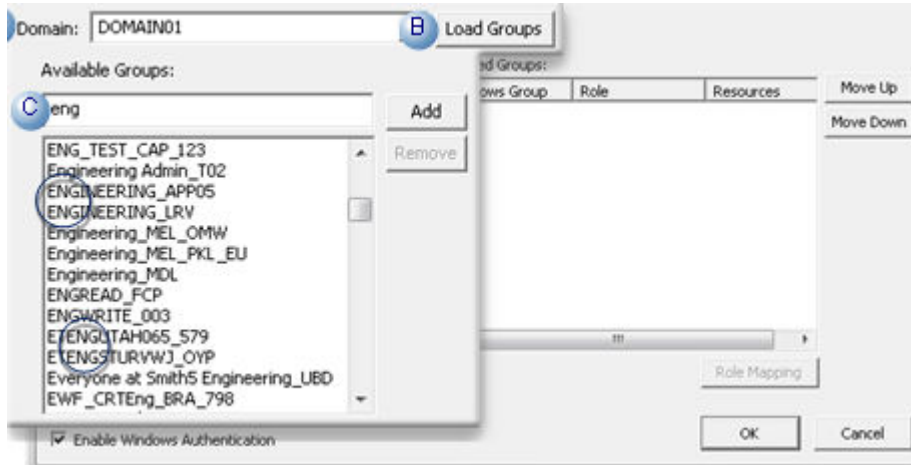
Domain: DOMAIN01

B Load Groups

Available Groups:

C eng

Add

Remove

ENG_TEST_CAP_123
Engineering Admin_T02
ENGINEERING_APP05
ENGINEERING_LRV
Engineering_MEL_OMW
Engineering_MEL_PKL_EU
Engineering_MDL
ENGREAD_FCP
ENGWRITE_003
ETENGUTAH065_579
ETENGSTURVWJ_OYP
Everyone at Smith5 Engineering_UBD
EWF_CRTEng_BRA_798

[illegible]d Groups:

| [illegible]ws Group | Role | Resources |
|---|---|---|

Move Up

Move Down

Role Mapping

Enable Windows Authentication

OK

Cancel